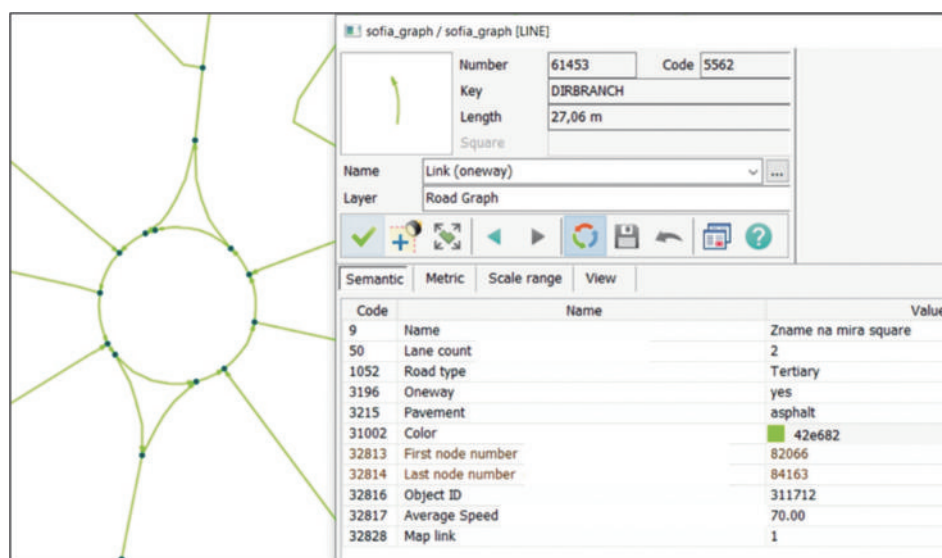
sofia_graph / sofia_graph [LINE]

Number 61453 Code 5562
Key DIRBRANCH
Length 27,06 m
Square

Name Link (oneway)
Layer Road Graph

Semantic | Metric | Scale range | View

| Code | Name | Value |
|---|---|---|
| 9 | Name | Zname na mira square |
| 50 | Lane count | 2 |
| 1052 | Road type | Tertiary |
| 3196 | Oneway | yes |
| 3215 | Pavement | asphalt |
| 31002 | Color | 42e682 |
| 32813 | First node number | 82066 |
| 32814 | Last node number | 84163 |
| 32816 | Object ID | 311712 |
| 32817 | Average Speed | 70.00 |
| 32828 | Map link | 1 |